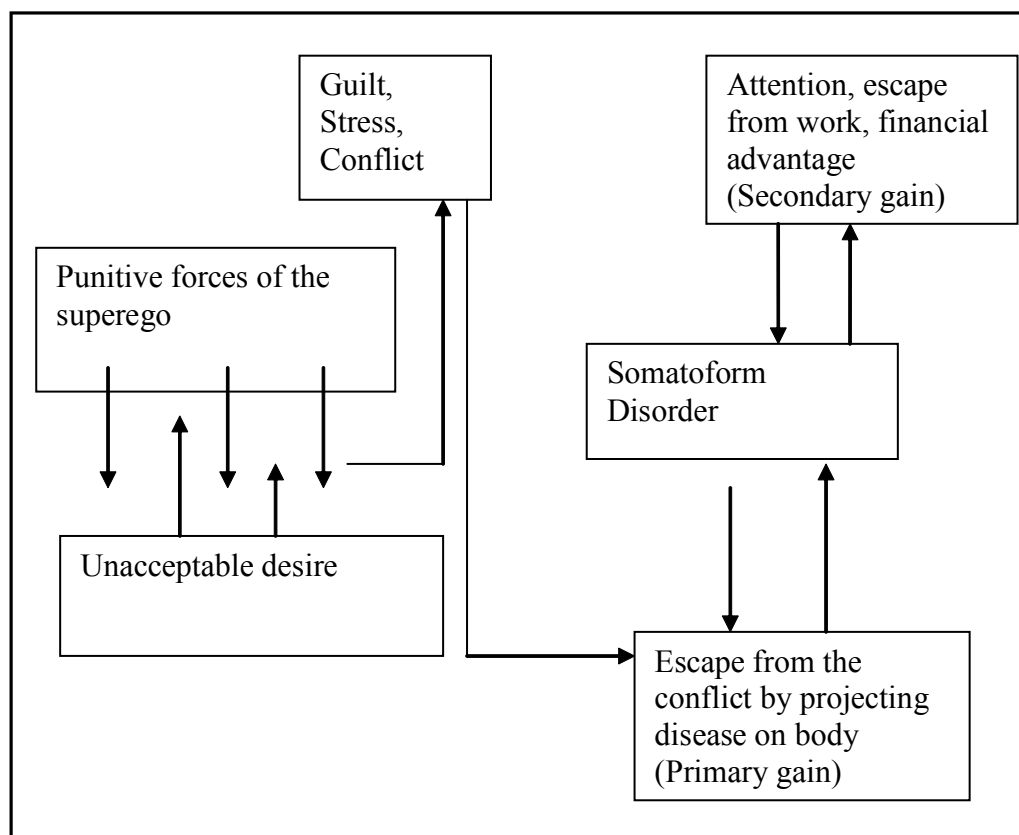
Guilt, Stress, Conflict

Attention, escape from work, financial advantage (Secondary gain)

Punitive forces of the superego

Somatoform Disorder

Unacceptable desire

Escape from the conflict by projecting disease on body (Primary gain)